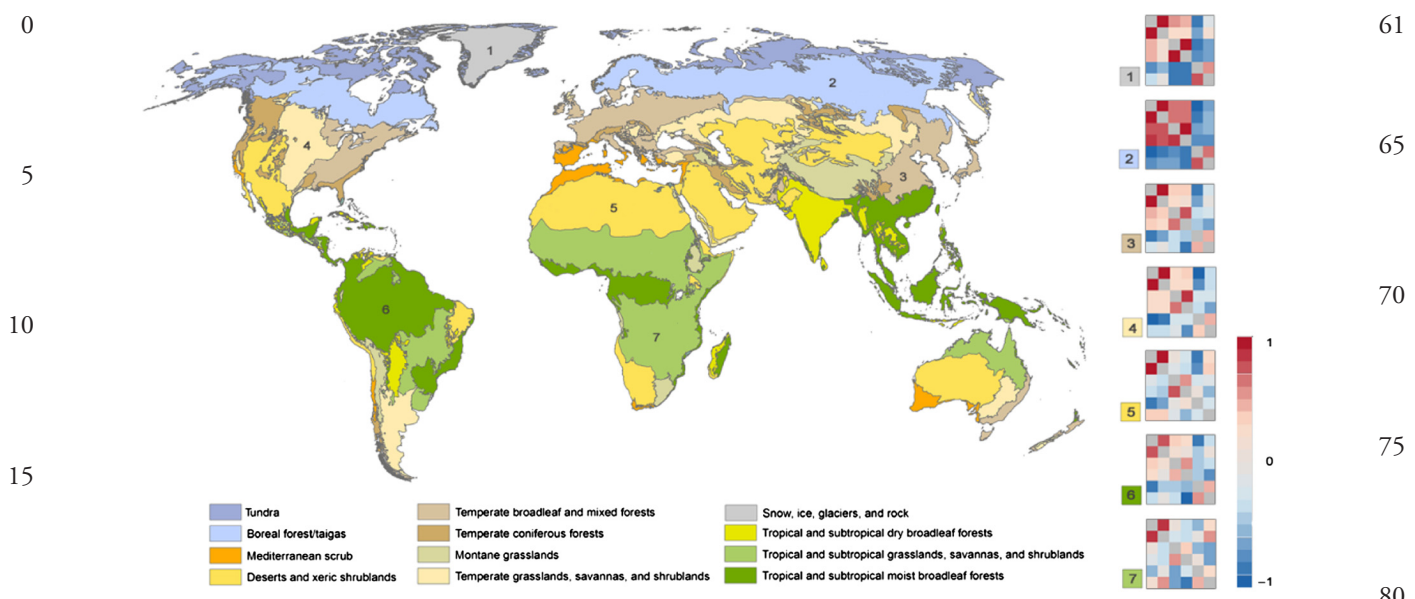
0
5
10
15

1
2
3
4
5
6
7

Tundra
Boreal forest/taigas
Mediterranean scrub
Deserts and xeric shrublands
Temperate broadleaf and mixed forests
Temperate coniferous forests
Montane grasslands
Temperate grasslands, savannas, and shrublands
Snow, ice, glaciers, and rock
Tropical and subtropical dry broadleaf forests
Tropical and subtropical grasslands, savannas, and shrublands
Tropical and subtropical moist broadleaf forests

1
2
3
4
5
6
7

1
0
−1

61
65
70
75
80